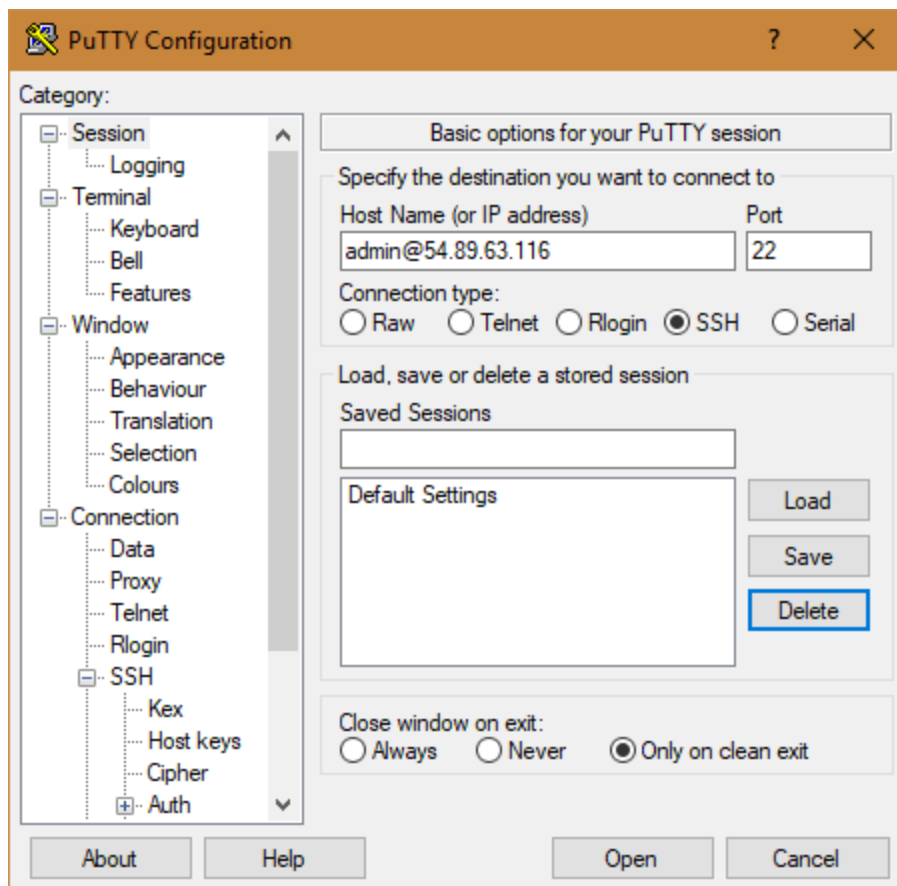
PuTTY Configuration
?
X
Category:
Session
Logging
Terminal
Keyboard
Bell
Features
Window
Appearance
Behaviour
Translation
Selection
Colours
Connection
Data
Proxy
Telnet
Rlogin
SSH
Kex
Host keys
Cipher
Auth

Basic options for your PuTTY session
Specify the destination you want to connect to
Host Name (or IP address)
admin@54.89.63.116
Port
22
Connection type:
Raw Telnet Rlogin SSH Serial
Load, save or delete a stored session
Saved Sessions
Default Settings
Load
Save
Delete
Close window on exit:
Always Never Only on clean exit

About
Help
Open
Cancel